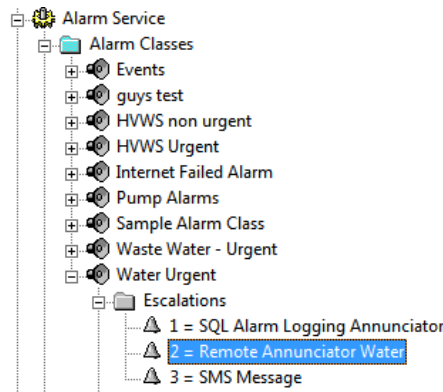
Alarm Service
Alarm Classes
Events
guys test
HVWS non urgent
HVWS Urgent
Internet Failed Alarm
Pump Alarms
Sample Alarm Class
Waste Water - Urgent
Water Urgent
Escalations
1 = SQL Alarm Logging Annunciator
2 = Remote Annunciator Water
3 = SMS Message